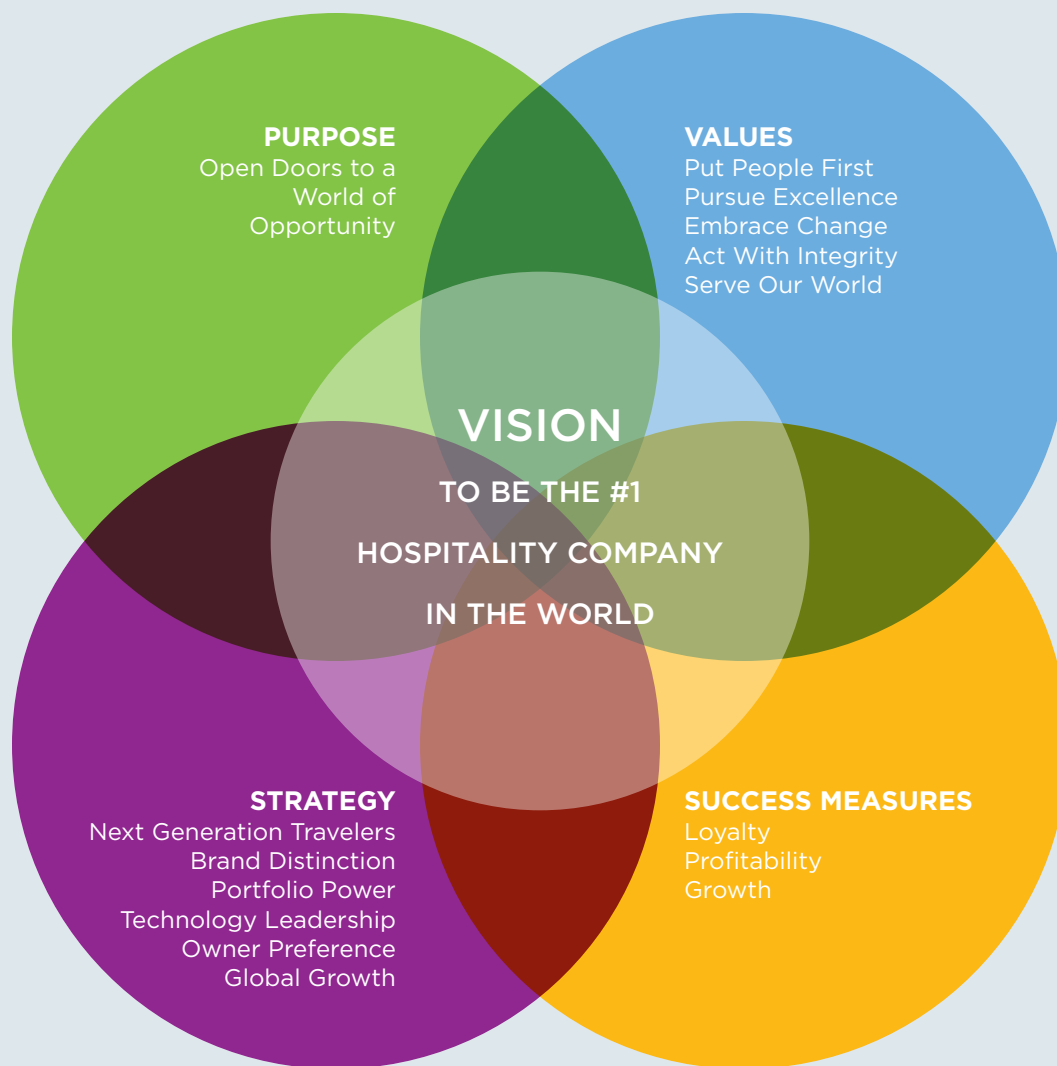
PURPOSE
Open Doors to a World of Opportunity

VALUES
Put People First
Pursue Excellence
Embrace Change
Act With Integrity
Serve Our World

VISION
TO BE THE #1
HOSPITALITY COMPANY
IN THE WORLD

STRATEGY
Next Generation Travelers
Brand Distinction
Portfolio Power
Technology Leadership
Owner Preference
Global Growth

SUCCESS MEASURES
Loyalty
Profitability
Growth